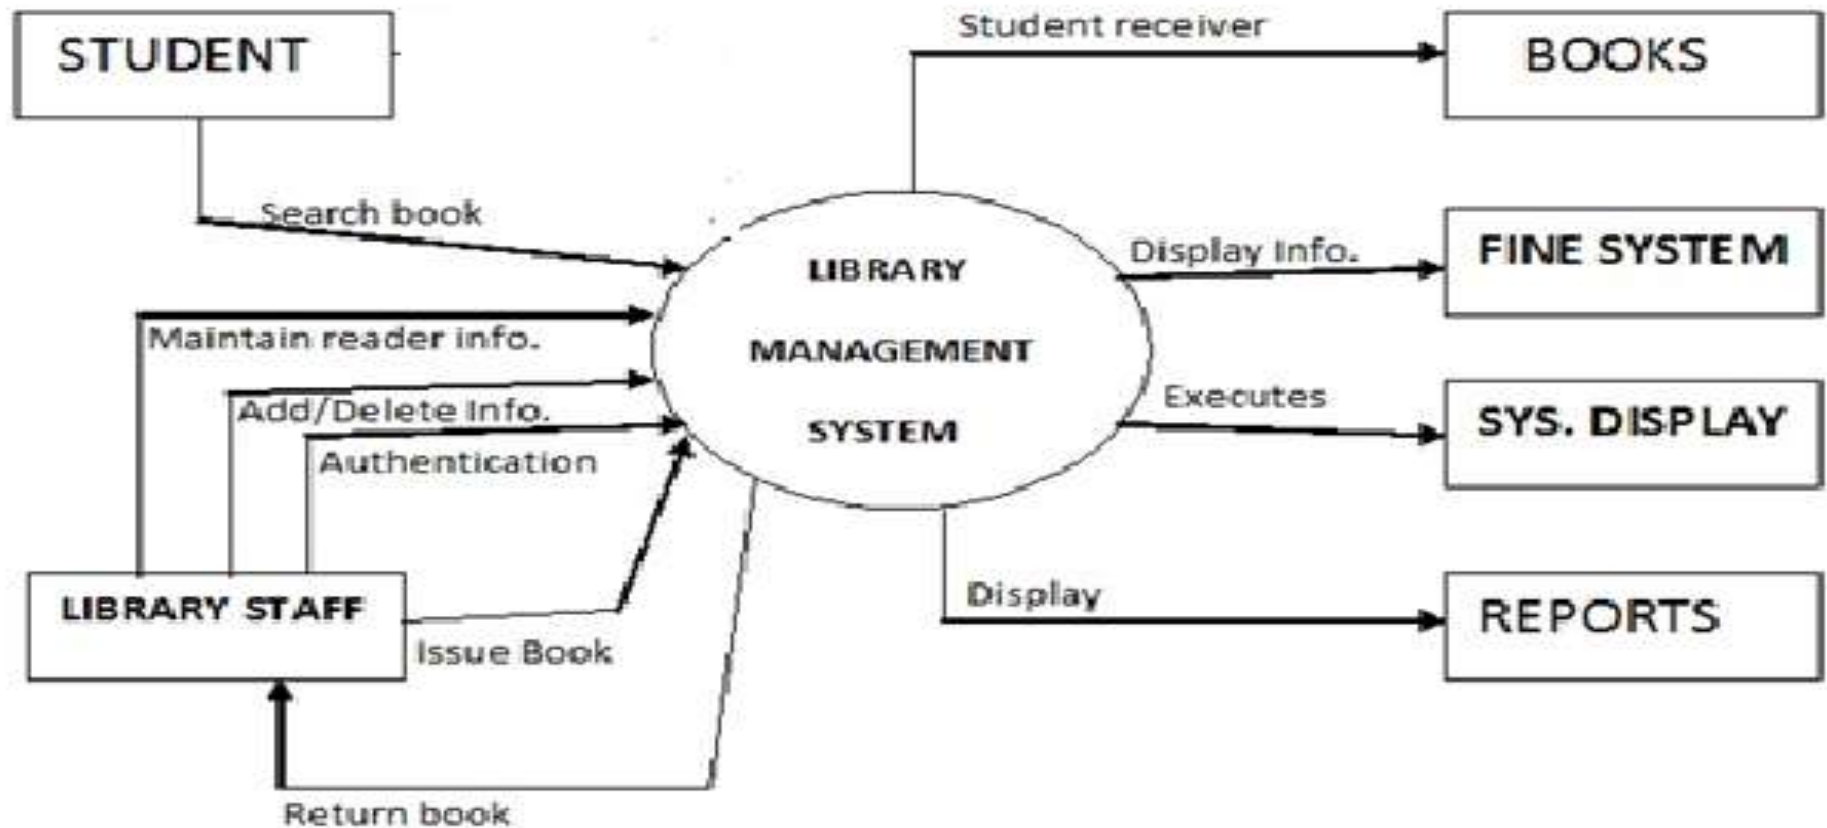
STUDENT

Student receiver

BOOKS

Search book

LIBRARY

MANAGEMENT

SYSTEM

Display Info.

FINE SYSTEM

Maintain reader info.

Add/Delete Info.

Authentication

Executes

SYS. DISPLAY

LIBRARY STAFF

Issue Book

Display

REPORTS

Return book